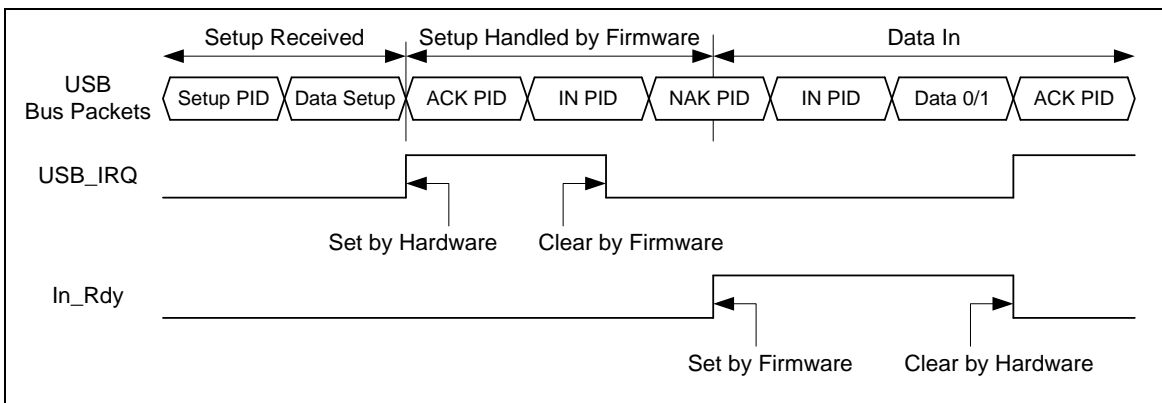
Setup Received
Setup Handled by Firmware
Data In

USB
Bus Packets

Setup PID
Data Setup
ACK PID
IN PID
NAK PID
IN PID
Data 0/1
ACK PID

USB_IRQ

Set by Hardware
Clear by Firmware

In_Rdy

Set by Firmware
Clear by Hardware